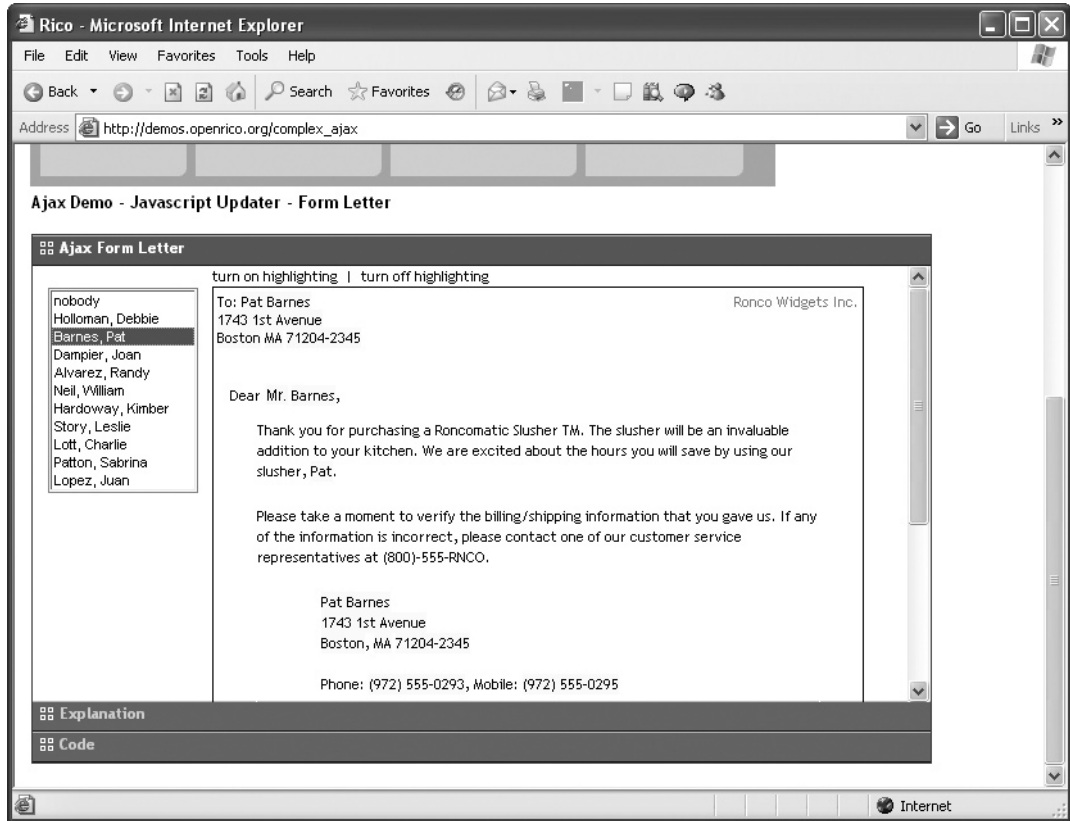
Rico - Microsoft Internet Explorer

File Edit View Favorites Tools Help

Back Search Favorites

Address http://demos.openrico.org/complex_ajax Go Links

Ajax Demo - Javascript Updater - Form Letter

Ajax Form Letter

turn on highlighting | turn off highlighting

nobody
Holloman, Debbie
Barnes, Pat
Dampier, Joan
Alvarez, Randy
Neil, William
Hardoway, Kimber
Story, Leslie
Lott, Charlie
Patton, Sabrina
Lopez, Juan

To: Pat Barnes
1743 1st Avenue
Boston MA 71204-2345

Ronco Widgets Inc.

Dear Mr. Barnes,

Thank you for purchasing a Roncomatic Slusher TM. The slusher will be an invaluable addition to your kitchen. We are excited about the hours you will save by using our slusher, Pat.

Please take a moment to verify the billing/shipping information that you gave us. If any of the information is incorrect, please contact one of our customer service representatives at (800)-555-RNCO.

Pat Barnes
1743 1st Avenue
Boston, MA 71204-2345

Phone: (972) 555-0293, Mobile: (972) 555-0295

Explanation

Code

Internet